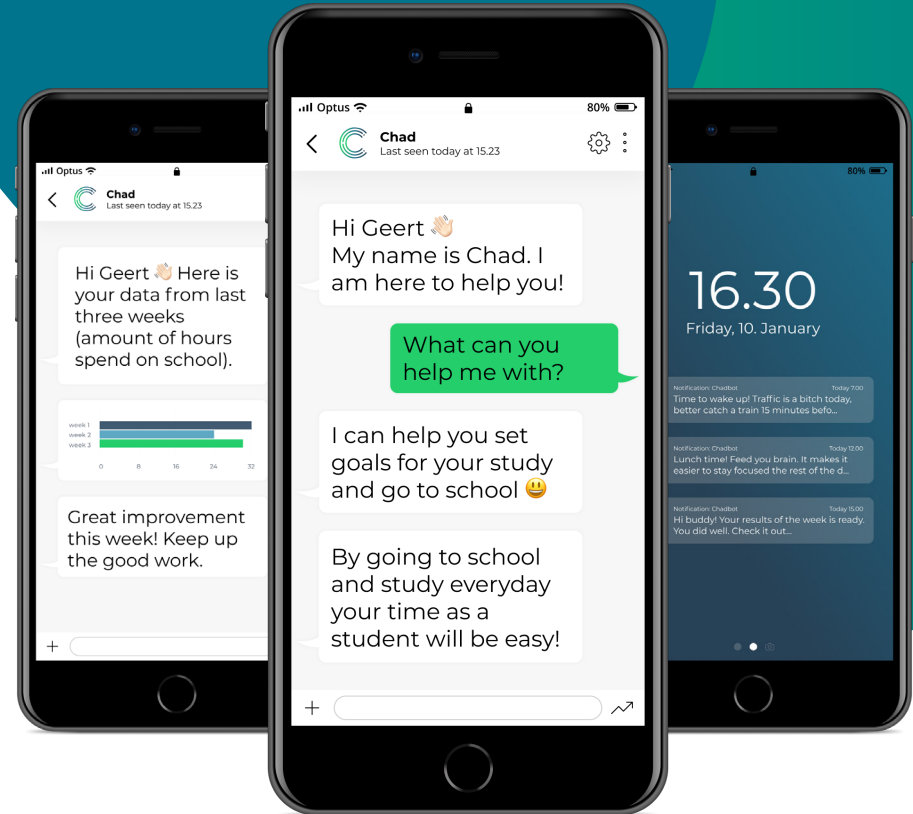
Optus

Chad
Last seen today at 15.23

Hi Geert 👋🏻 Here is your data from last three weeks (amount of hours spend on school).

week 1
week 2
week 3
0 8 16 24 32

Great improvement this week! Keep up the good work.

+

Optus
80%

Chad
Last seen today at 15.23

Hi Geert 👋🏻
My name is Chad. I am here to help you!

What can you help me with?

I can help you set goals for your study and go to school 😃

By going to school and study everyday your time as a student will be easy!

+

80%

16.30
Friday, 10. January

Notification: Chadbot
Today 7.00
Time to wake up! Traffic is a bitch today, better catch a train 15 minutes befo...

Notification: Chadbot
Today 12.00
Lunch time! Feed you brain. It makes it easier to stay focused the rest of the d...

Notification: Chadbot
Today 15.00
Hi buddy! Your results of the week is ready. You did well. Check it out...